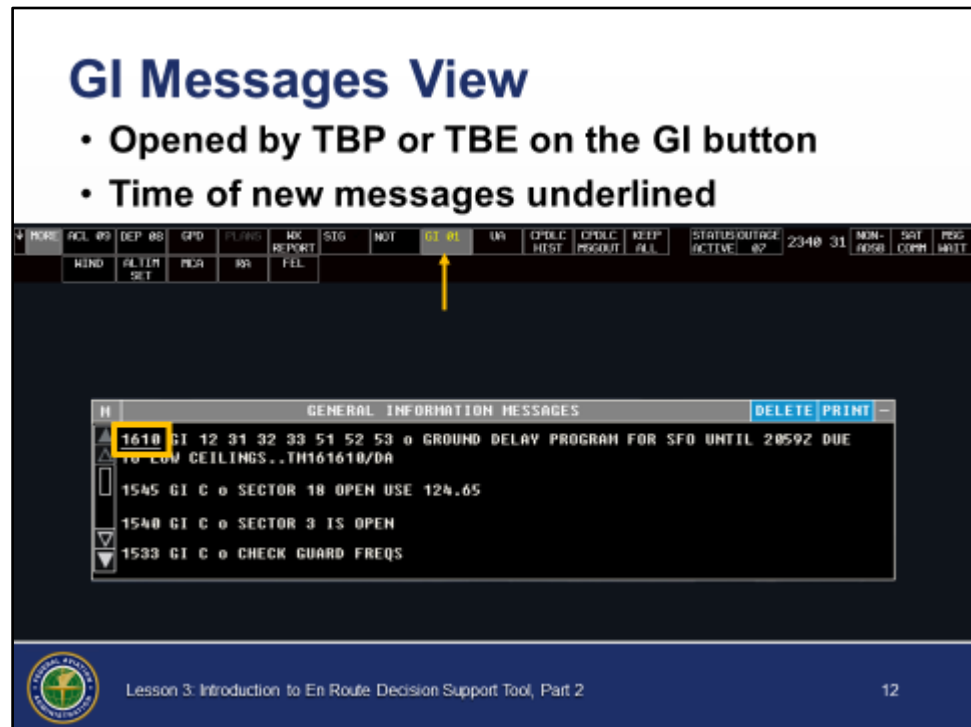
GI Messages View

• Opened by TBP or TBE on the GI button
• Time of new messages underlined

MORE ACL 09 DEP 08 GPD PLANS WX REPORT SIG NOT GI 01 UA CPDLC HIST CPDLC MSGOUT KEEP ALL STATUS ACTIVE OUTAGE 07 2340 31 NON-ADSB SAT COMM MSG WAIT
WIND ALTIM SET MCA RA FEL

M GENERAL INFORMATION MESSAGES DELETE PRINT –

1610 GI 12 31 32 33 51 52 53 o GROUND DELAY PROGRAM FOR SFO UNTIL 2059Z DUE TO LOW CEILINGS..TM161610/DA

1545 GI C o SECTOR 18 OPEN USE 124.65

1540 GI C o SECTOR 3 IS OPEN

1533 GI C o CHECK GUARD FREQS

Lesson 3: Introduction to En Route Decision Support Tool, Part 2

12